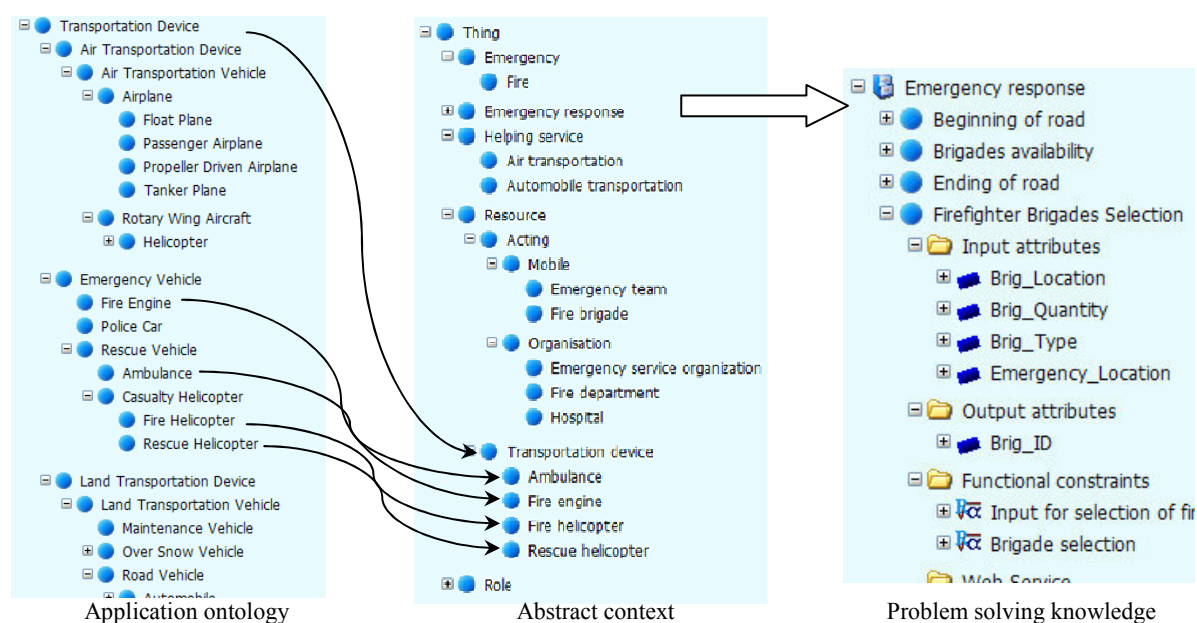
Transportation Device
Air Transportation Device
Air Transportation Vehicle
Airplane
Float Plane
Passenger Airplane
Propeller Driven Airplane
Tanker Plane
Rotary Wing Aircraft
Helicopter
Emergency Vehicle
Fire Engine
Police Car
Rescue Vehicle
Ambulance
Casualty Helicopter
Fire Helicopter
Rescue Helicopter
Land Transportation Device
Land Transportation Vehicle
Maintenance Vehicle
Over Snow Vehicle
Road Vehicle
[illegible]

Application ontology

Thing
Emergency
Fire
Emergency response
Helping service
Air transportation
Automobile transportation
Resource
Acting
Mobile
Emergency team
Fire brigade
Organisation
Emergency service organization
Fire department
Hospital
Transportation device
Ambulance
Fire engine
Fire helicopter
Rescue helicopter
Role

Abstract context

Emergency response
Beginning of road
Brigades availability
Ending of road
Firefighter Brigades Selection
Input attributes
Brig_Location
Brig_Quantity
Brig_Type
Emergency_Location
Output attributes
Brig_ID
Functional constraints
Input for selection of fir
Brigade selection
Web Service

Problem solving knowledge